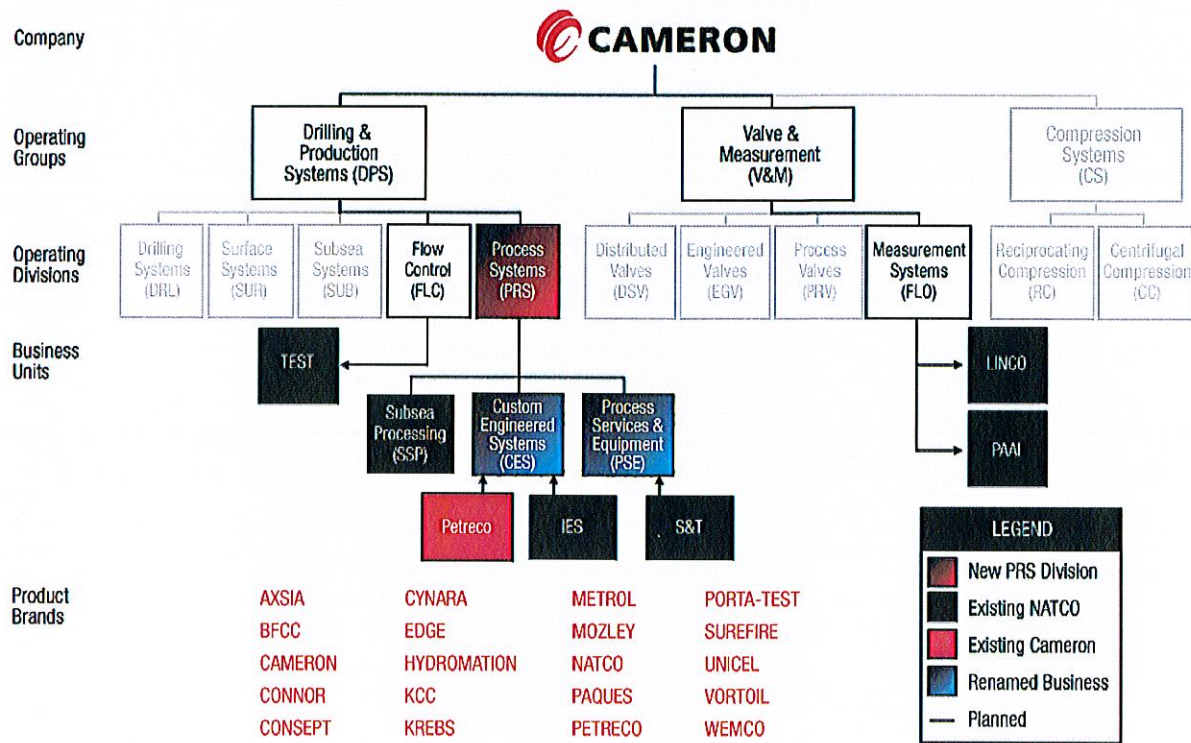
Company

CAMERON

Operating Groups

Drilling & Production Systems (DPS)

Valve & Measurement (V&M)

Compression Systems (CS)

Operating Divisions

Drilling Systems (DRL)

Surface Systems (SUR)

Subsea Systems (SUB)

Flow Control (FLC)

Process Systems (PRS)

Distributed Valves (DSV)

Engineered Valves (EGV)

Process Valves (PRV)

Measurement Systems (FLO)

Reciprocating Compression (RC)

Centrifugal Compression (CC)

Business Units

TEST

LINCO

Subsea Processing (SSP)

Custom Engineered Systems (CES)

Process Services & Equipment (PSE)

PAAI

Petreco

IES

S&T

LEGEND

New PRS Division

Existing NATCO

Existing Cameron

Renamed Business

Planned

Product Brands

AXSIA
BFCC
CAMERON
CONNOR
CONSEPT

CYNARA
EDGE
HYDROMATION
KCC
KREBS

METROL
MOZLEY
NATCO
PAQUES
PETRECO

PORTA-TEST
SUREFIRE
UNICEL
VORTOIL
WEMCO